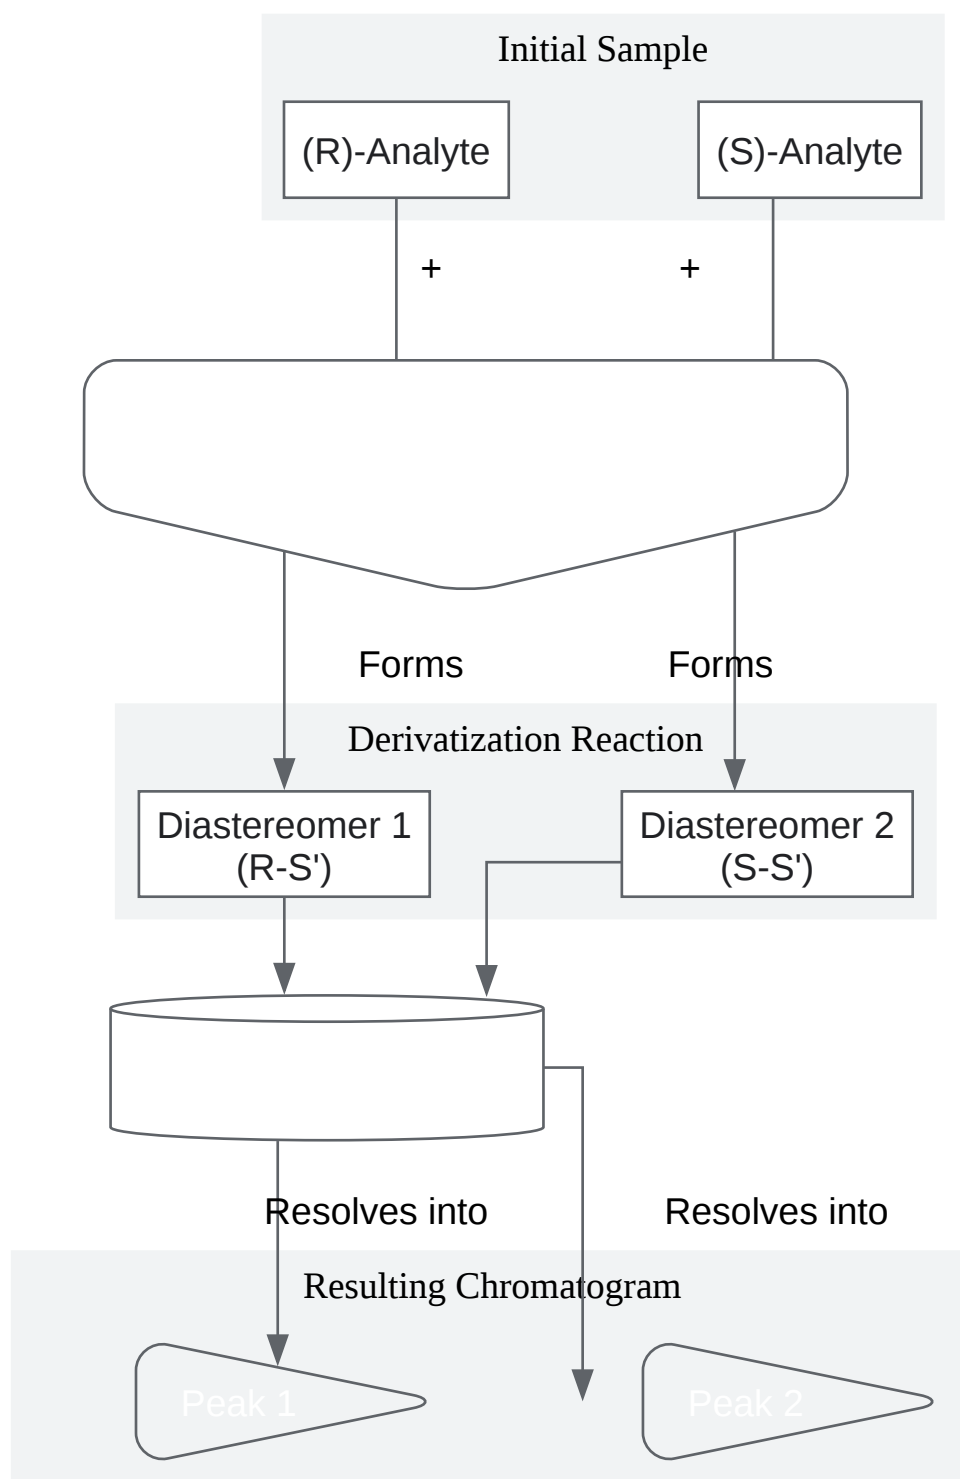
Initial Sample

(R)-Analyte

(S)-Analyte

+

+

Forms

Forms

Derivatization Reaction

Diastereomer 1 (R-S')

Diastereomer 2 (S-S')

Resolves into

Resolves into

Resulting Chromatogram

Peak 1

Peak 2